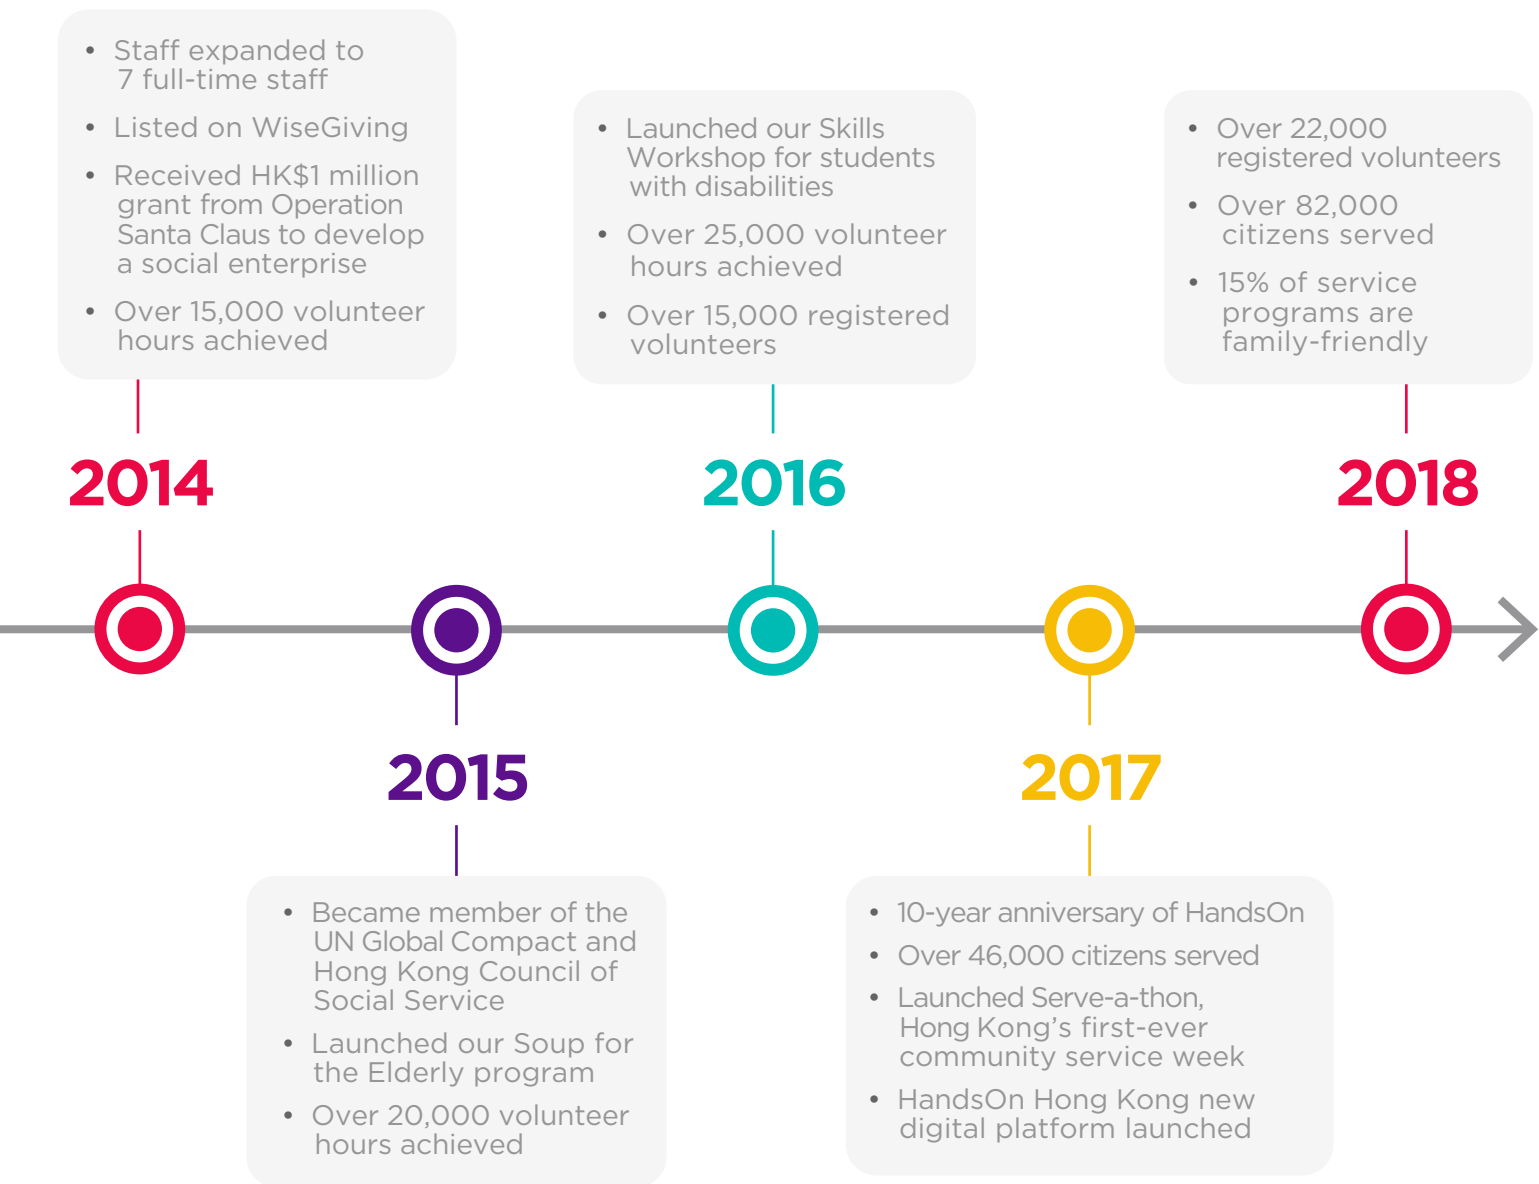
• Staff expanded to 7 full-time staff
• Listed on WiseGiving
• Received HK$1 million grant from Operation Santa Claus to develop a social enterprise
• Over 15,000 volunteer hours achieved

2014

2015

• Became member of the UN Global Compact and Hong Kong Council of Social Service
• Launched our Soup for the Elderly program
• Over 20,000 volunteer hours achieved

• Launched our Skills Workshop for students with disabilities
• Over 25,000 volunteer hours achieved
• Over 15,000 registered volunteers

2016

2017

• 10-year anniversary of HandsOn
• Over 46,000 citizens served
• Launched Serve-a-thon, Hong Kong's first-ever community service week
• HandsOn Hong Kong new digital platform launched

• Over 22,000 registered volunteers
• Over 82,000 citizens served
• 15% of service programs are family-friendly

2018